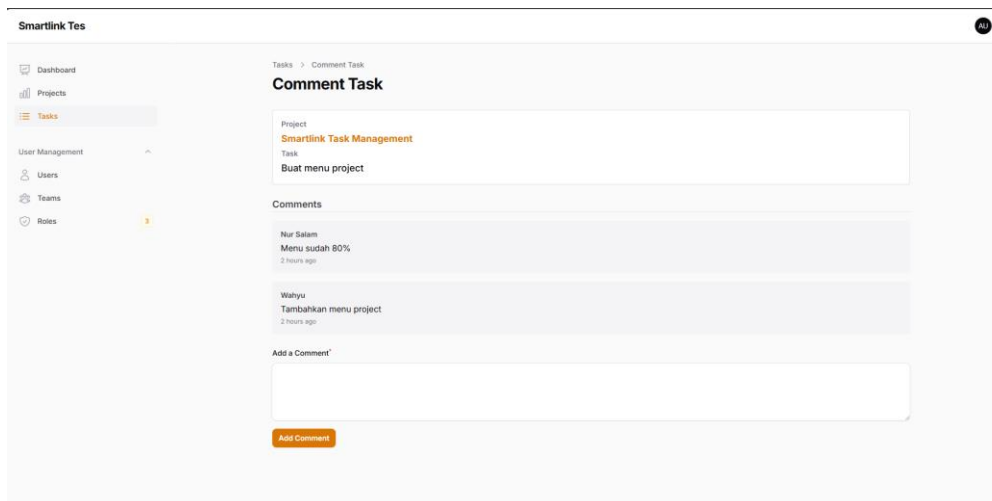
Smartlink Tes

AU

Dashboard
Projects
Tasks

User Management
Users
Teams
Roles 3

Tasks > Comment Task

Comment Task

Project
Smartlink Task Management
Task
Buat menu project

Comments

Nur Salam
Menu sudah 80%
2 hours ago

Wahyu
Tambahkan menu project
2 hours ago

Add a Comment*

Add Comment